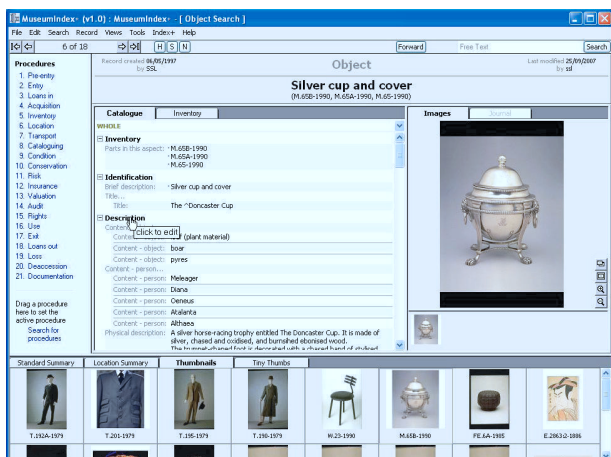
MuseumIndex+ (v1.0) : MuseumIndex+ - [ Object Search ]

File Edit Search Record Views Tools Index+ Help

6 of 18

H S N

Forward

Free Text

Search

Procedures
1. Pre-entry
2. Entry
3. Loans in
4. Acquisition
5. Inventory
6. Location
7. Transport
8. Cataloguing
9. Condition
10. Conservation
11. Risk
12. Insurance
13. Valuation
14. Audit
15. Rights
16. Use
17. Exit
18. Loans out
19. Loss
20. Deaccession
21. Documentation

Drag a procedure here to set the active procedure
Search for procedures

Record created 06/05/1997 by SSL

Object

Last modified 25/09/2007 by ssl

Silver cup and cover
(M.65B-1990, M.65A-1990, M.65-1990)

Catalogue | Inventory

WHOLE

Inventory
Parts in this aspect: M.65B-1990
M.65A-1990
M.65-1990

Identification
Brief description: Silver cup and cover
Title...
Title: The ^Doncaster Cup

Description
Content... Click to edit
Content... (plant material)
Content - object: boar
Content - object: pyres
Content - person...
Content - person: Meleager
Content - person: Diana
Content - person: Oeneus
Content - person: Atalanta
Content - person: Althaea
Physical description: A silver horse-racing trophy entitled The Doncaster Cup. It is made of silver, chased and oxidised, and burnished ebonised wood. The trumpet-shaped foot is decorated with a chased band of stylised

Images | Journal

Standard Summary | Location Summary | Thumbnails | Tiny Thumbs

T.192A-1979 | T.201-1979 | T.195-1979 | T.190-1979 | W.23-1990 | M.65B-1990 | FE.6A-1985 | E.2863-2-1886